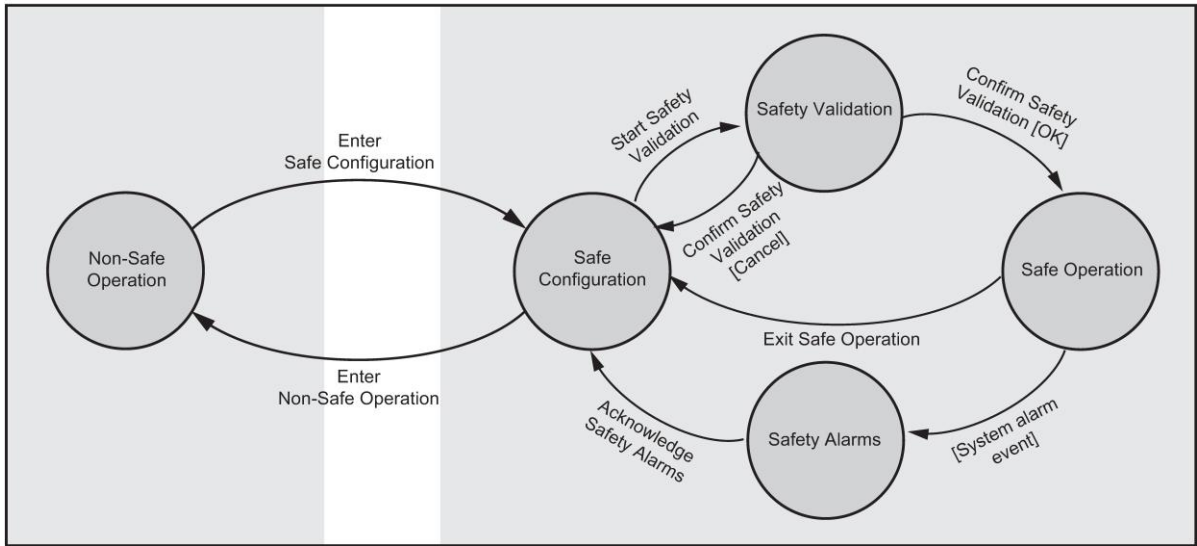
Non-Safe Operation

Enter Safe Configuration

Enter Non-Safe Operation

Safe Configuration

Start Safety Validation

Safety Validation

Confirm Safety Validation [Cancel]

Confirm Safety Validation [OK]

Safe Operation

Exit Safe Operation

Safety Alarms

Acknowledge Safety Alarms

[System alarm event]